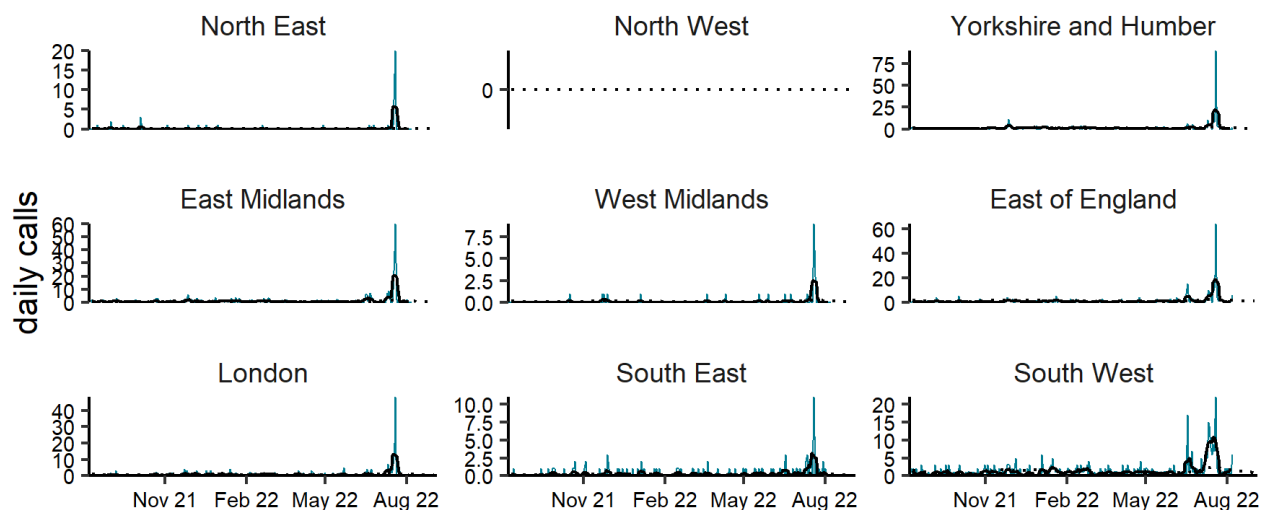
North East

20
15
10
5
0

North West

0

Yorkshire and Humber

75
50
25
0

daily calls

East Midlands

60
50
40
30
20
10
0

West Midlands

7.5
5.0
2.5
0.0

East of England

60
40
20
0

London

40
30
20
10
0

Nov 21
Feb 22
May 22
Aug 22

South East

10.0
7.5
5.0
2.5
0.0

Nov 21
Feb 22
May 22
Aug 22

South West

20
15
10
5
0

Nov 21
Feb 22
May 22
Aug 22